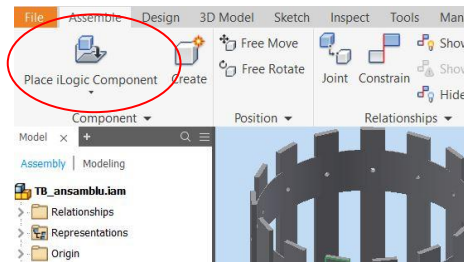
File Assemble Design 3D Model Sketch Inspect Tools Man

Place iLogic Component

Create

Free Move

Free Rotate

Joint Constrain

Show

Show

Hide

Component ▾

Position ▾

Relationships ▾

Model ×

+

Assembly | Modeling

TB_ansamblu.iam

Relationships

Representations

Origin